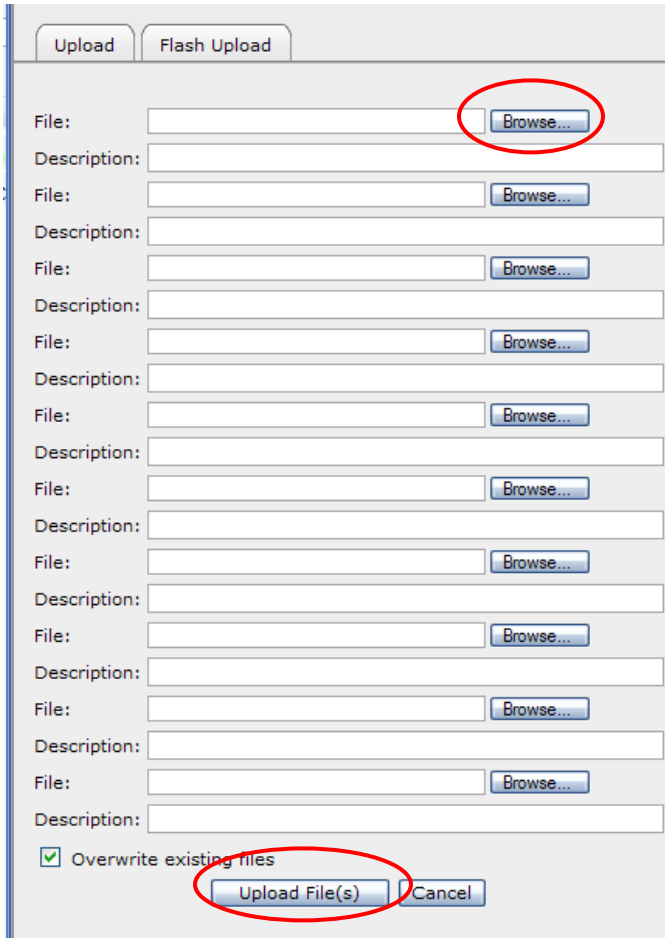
Upload | Flash Upload

File: Browse...
Description:
File: Browse...
Description:
File: Browse...
Description:
File: Browse...
Description:
File: Browse...
Description:
File: Browse...
Description:
File: Browse...
Description:
File: Browse...
Description:
File: Browse...
Description:
File: Browse...
Description:

Overwrite existing files

Upload File(s) Cancel